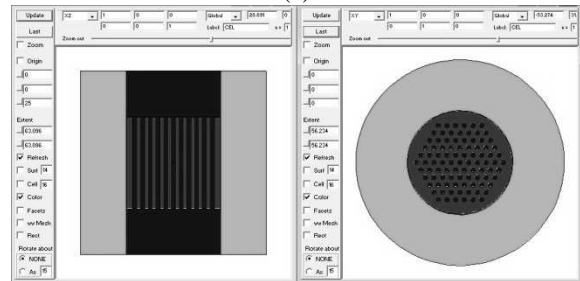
Update
Last
Zoom
Origin
0
0
25
Extent
63.896
63.896
Refresh
Surf 14
Cell 16
Color
Facets
vw Mesh
Rect
Rotate about
NONE
As 15

XZ 1 0 0
0 0 1
Global 20.699 0
Label CEL
Zoom out

Update
Last
Zoom
Origin
0
0
0
Extent
56.234
56.234
Refresh
Surf 14
Cell 16
Color
Facets
vw Mesh
Rect
Rotate about
NONE
As 15

XY 1 0 0
0 1 0
Global -53.274
Label CEL
Zoom out